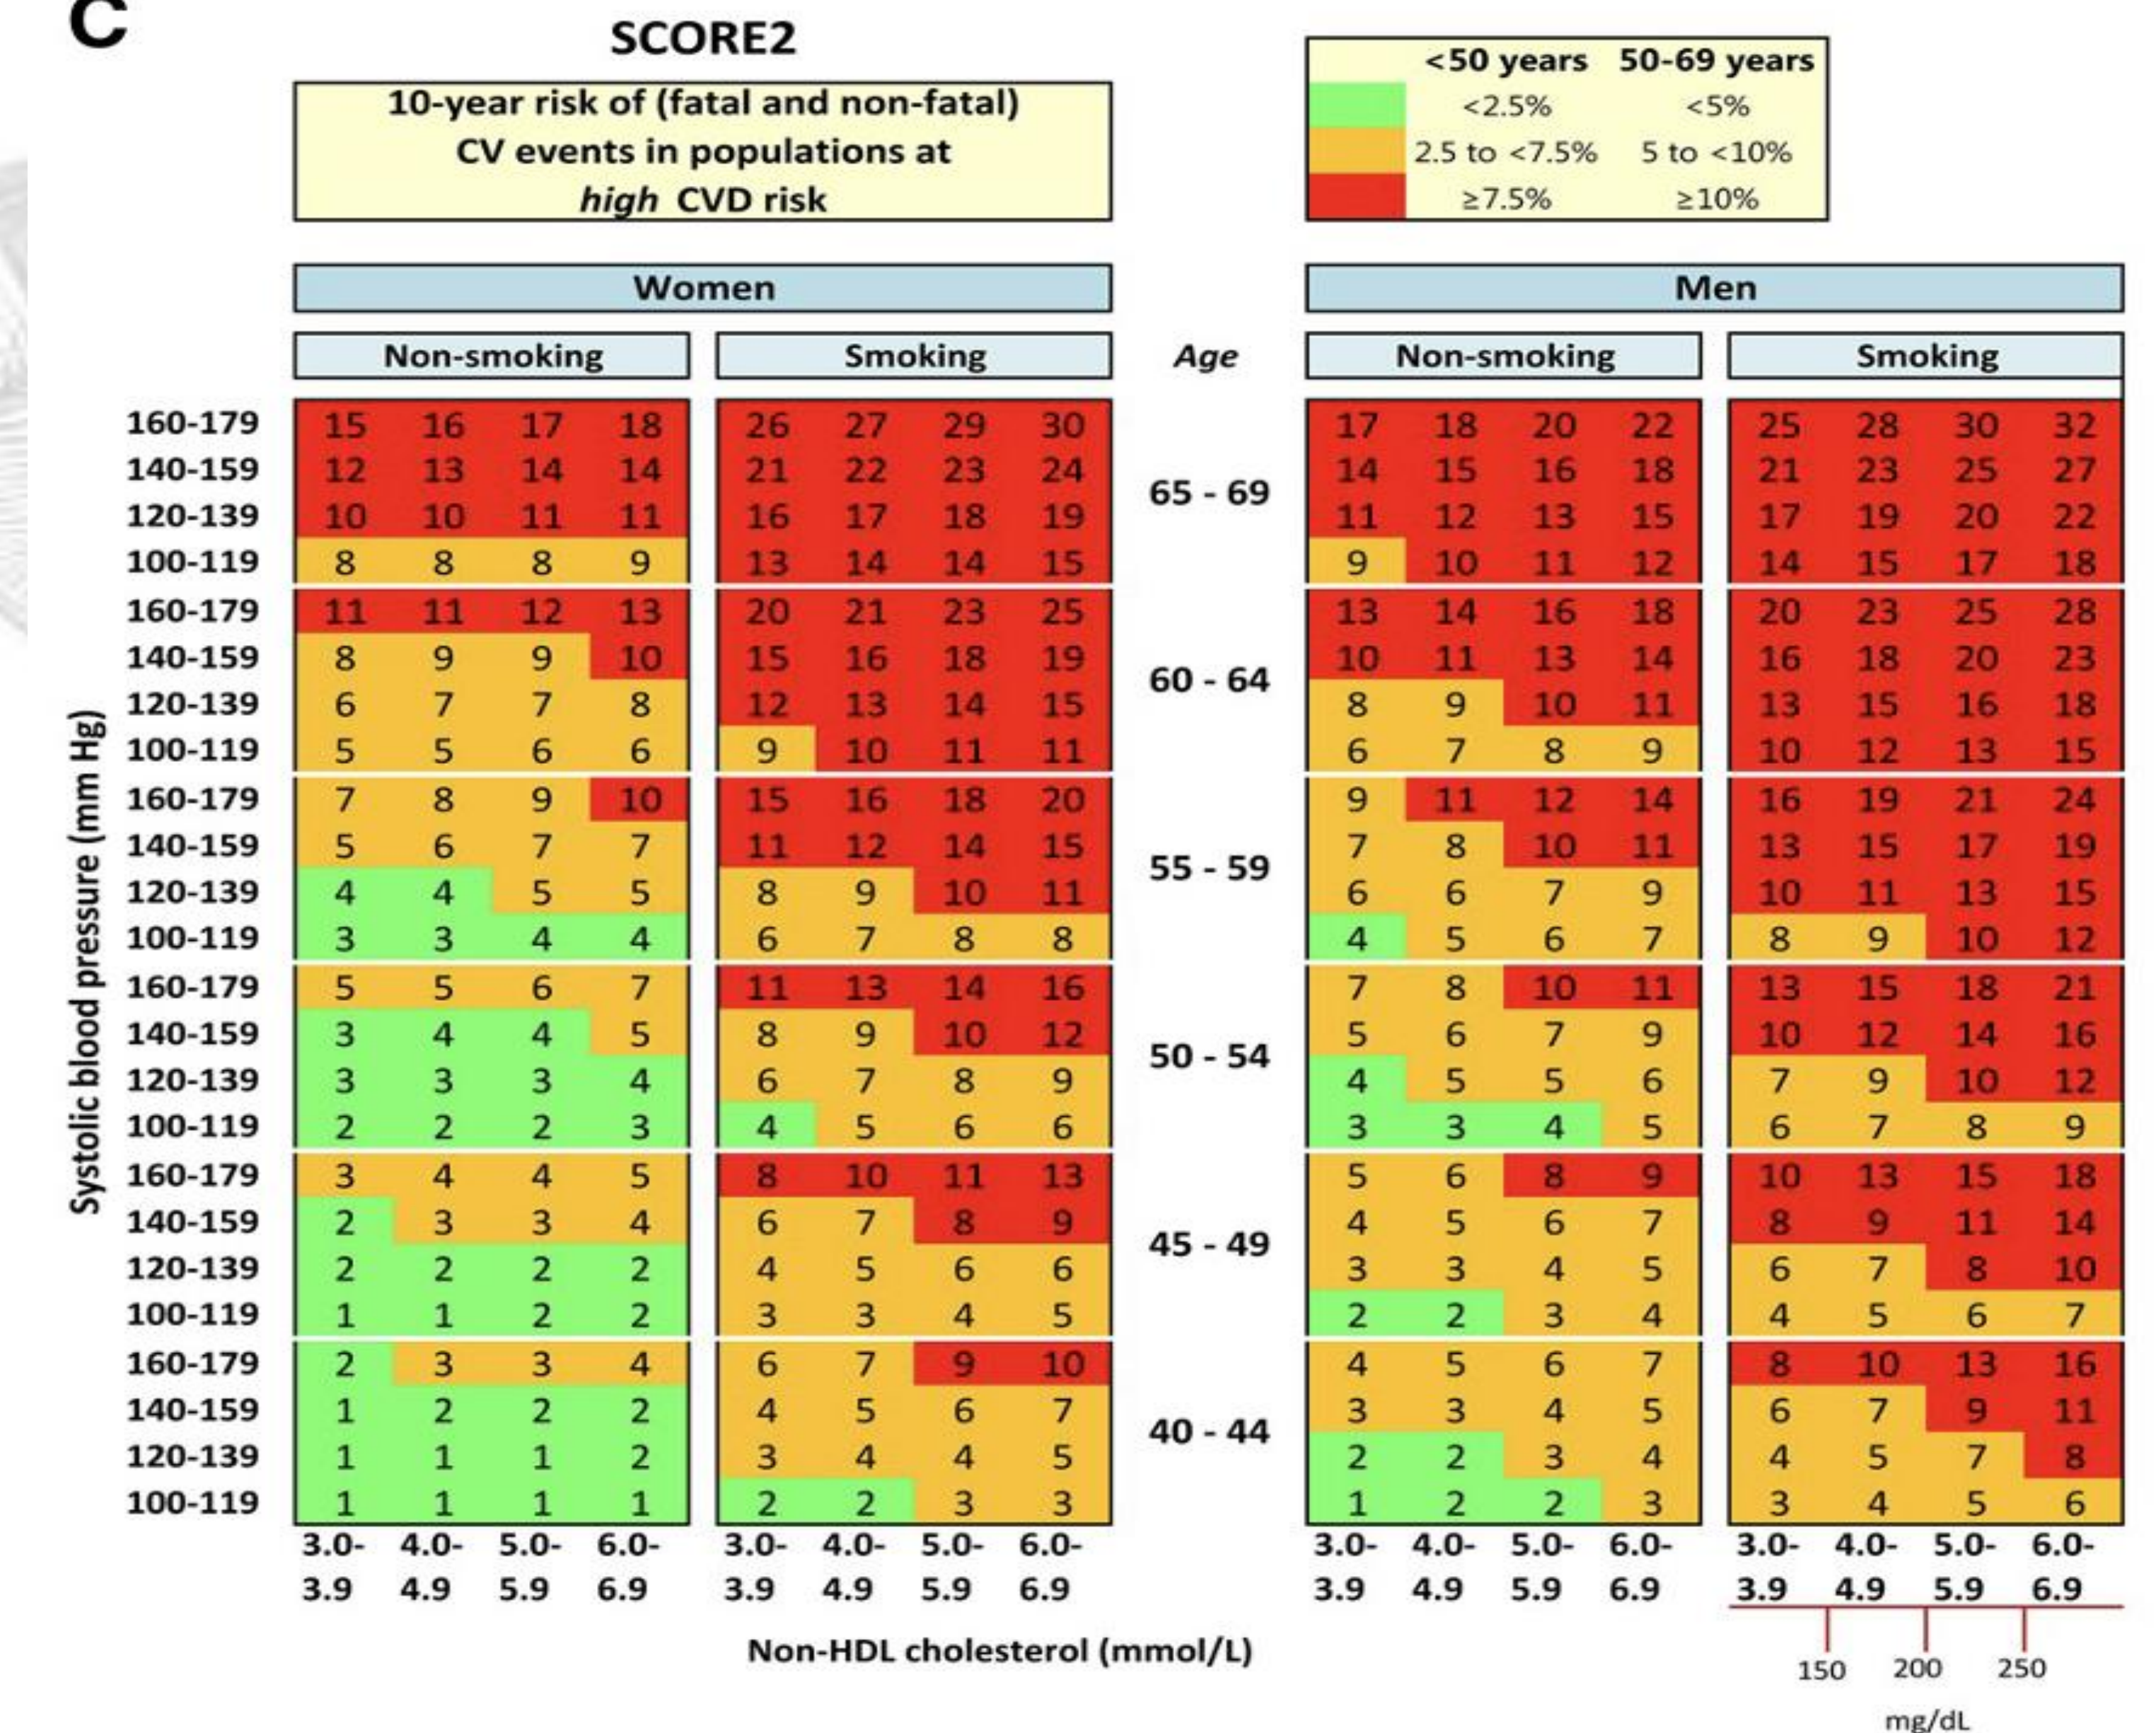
C

SCORE2

10-year risk of (fatal and non-fatal) CV events in populations at *high* CVD risk

| | <50 years | 50-69 years |
|---|---|---|
| | <2.5% | <5% |
| | 2.5 to <7.5% | 5 to <10% |
| | ≥7.5% | ≥10% |

Women

Men

Non-smoking | Smoking | Age | Non-smoking | Smoking

Systolic blood pressure (mm Hg)

| SBP | W NS 3.0-3.9 | 4.0-4.9 | 5.0-5.9 | 6.0-6.9 | W S 3.0-3.9 | 4.0-4.9 | 5.0-5.9 | 6.0-6.9 | Age | M NS 3.0-3.9 | 4.0-4.9 | 5.0-5.9 | 6.0-6.9 | M S 3.0-3.9 | 4.0-4.9 | 5.0-5.9 | 6.0-6.9 |
|---|---|---|---|---|---|---|---|---|---|---|---|---|---|---|---|---|---|
| 160-179 | 15 | 16 | 17 | 18 | 26 | 27 | 29 | 30 | 65 - 69 | 17 | 18 | 20 | 22 | 25 | 28 | 30 | 32 |
| 140-159 | 12 | 13 | 14 | 14 | 21 | 22 | 23 | 24 | | 14 | 15 | 16 | 18 | 21 | 23 | 25 | 27 |
| 120-139 | 10 | 10 | 11 | 11 | 16 | 17 | 18 | 19 | | 11 | 12 | 13 | 15 | 17 | 19 | 20 | 22 |
| 100-119 | 8 | 8 | 8 | 9 | 13 | 14 | 14 | 15 | | 9 | 10 | 11 | 12 | 14 | 15 | 17 | 18 |
| 160-179 | 11 | 11 | 12 | 13 | 20 | 21 | 23 | 25 | 60 - 64 | 13 | 14 | 16 | 18 | 20 | 23 | 25 | 28 |
| 140-159 | 8 | 9 | 9 | 10 | 15 | 16 | 18 | 19 | | 10 | 11 | 13 | 14 | 16 | 18 | 20 | 23 |
| 120-139 | 6 | 7 | 7 | 8 | 12 | 13 | 14 | 15 | | 8 | 9 | 10 | 11 | 13 | 15 | 16 | 18 |
| 100-119 | 5 | 5 | 6 | 6 | 9 | 10 | 11 | 11 | | 6 | 7 | 8 | 9 | 10 | 12 | 13 | 15 |
| 160-179 | 7 | 8 | 9 | 10 | 15 | 16 | 18 | 20 | 55 - 59 | 9 | 11 | 12 | 14 | 16 | 19 | 21 | 24 |
| 140-159 | 5 | 6 | 7 | 7 | 11 | 12 | 14 | 15 | | 7 | 8 | 10 | 11 | 13 | 15 | 17 | 19 |
| 120-139 | 4 | 4 | 5 | 5 | 8 | 9 | 10 | 11 | | 6 | 6 | 7 | 9 | 10 | 11 | 13 | 15 |
| 100-119 | 3 | 3 | 4 | 4 | 6 | 7 | 8 | 8 | | 4 | 5 | 6 | 7 | 8 | 9 | 10 | 12 |
| 160-179 | 5 | 5 | 6 | 7 | 11 | 13 | 14 | 16 | 50 - 54 | 7 | 8 | 10 | 11 | 13 | 15 | 18 | 21 |
| 140-159 | 3 | 4 | 4 | 5 | 8 | 9 | 10 | 12 | | 5 | 6 | 7 | 9 | 10 | 12 | 14 | 16 |
| 120-139 | 3 | 3 | 3 | 4 | 6 | 7 | 8 | 9 | | 4 | 5 | 5 | 6 | 7 | 9 | 10 | 12 |
| 100-119 | 2 | 2 | 2 | 3 | 4 | 5 | 6 | 6 | | 3 | 3 | 4 | 5 | 6 | 7 | 8 | 9 |
| 160-179 | 3 | 4 | 4 | 5 | 8 | 10 | 11 | 13 | 45 - 49 | 5 | 6 | 8 | 9 | 10 | 13 | 15 | 18 |
| 140-159 | 2 | 3 | 3 | 4 | 6 | 7 | 8 | 9 | | 4 | 5 | 6 | 7 | 8 | 9 | 11 | 14 |
| 120-139 | 2 | 2 | 2 | 2 | 4 | 5 | 6 | 6 | | 3 | 3 | 4 | 5 | 6 | 7 | 8 | 10 |
| 100-119 | 1 | 1 | 2 | 2 | 3 | 3 | 4 | 5 | | 2 | 2 | 3 | 4 | 4 | 5 | 6 | 7 |
| 160-179 | 2 | 3 | 3 | 4 | 6 | 7 | 9 | 10 | 40 - 44 | 4 | 5 | 6 | 7 | 8 | 10 | 13 | 16 |
| 140-159 | 1 | 2 | 2 | 2 | 4 | 5 | 6 | 7 | | 3 | 3 | 4 | 5 | 6 | 7 | 9 | 11 |
| 120-139 | 1 | 1 | 1 | 2 | 3 | 4 | 4 | 5 | | 2 | 2 | 3 | 4 | 4 | 5 | 7 | 8 |
| 100-119 | 1 | 1 | 1 | 1 | 2 | 2 | 3 | 3 | | 1 | 2 | 2 | 3 | 3 | 4 | 5 | 6 |

Non-HDL cholesterol (mmol/L)

150 200 250
mg/dL